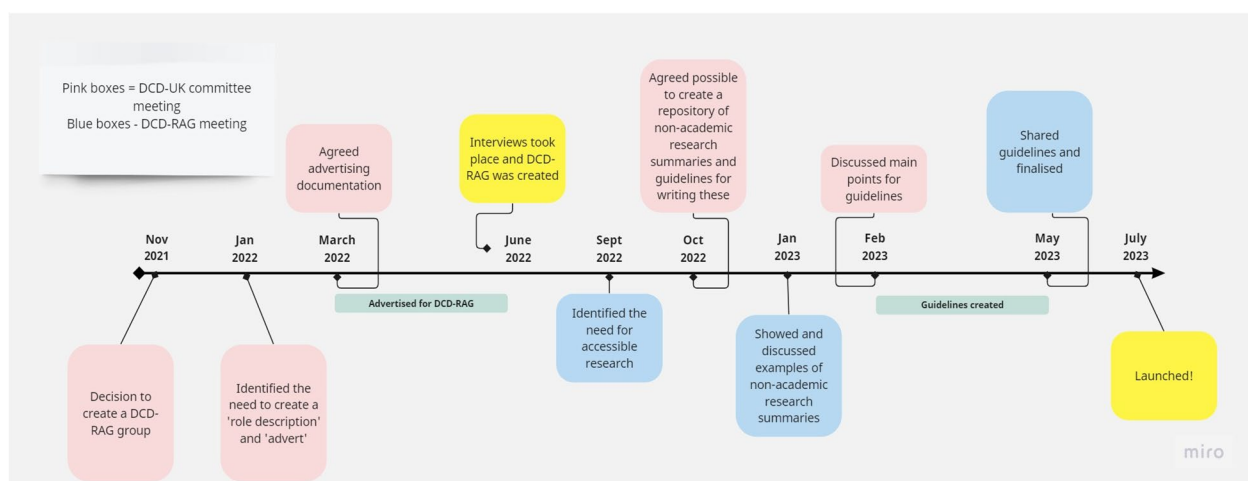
Pink boxes = DCD-UK committee meeting
Blue boxes - DCD-RAG meeting

Agreed advertising documentation

Interviews took place and DCD-RAG was created

Agreed possible to create a repository of non-academic research summaries and guidelines for writing these

Discussed main points for guidelines

Shared guidelines and finalised

Nov 2021

Jan 2022

March 2022

June 2022

Sept 2022

Oct 2022

Jan 2023

Feb 2023

May 2023

July 2023

Advertised for DCD-RAG

Guidelines created

Decision to create a DCD-RAG group

Identified the need to create a 'role description' and 'advert'

Identified the need for accessible research

Showed and discussed examples of non-academic research summaries

Launched!

miro